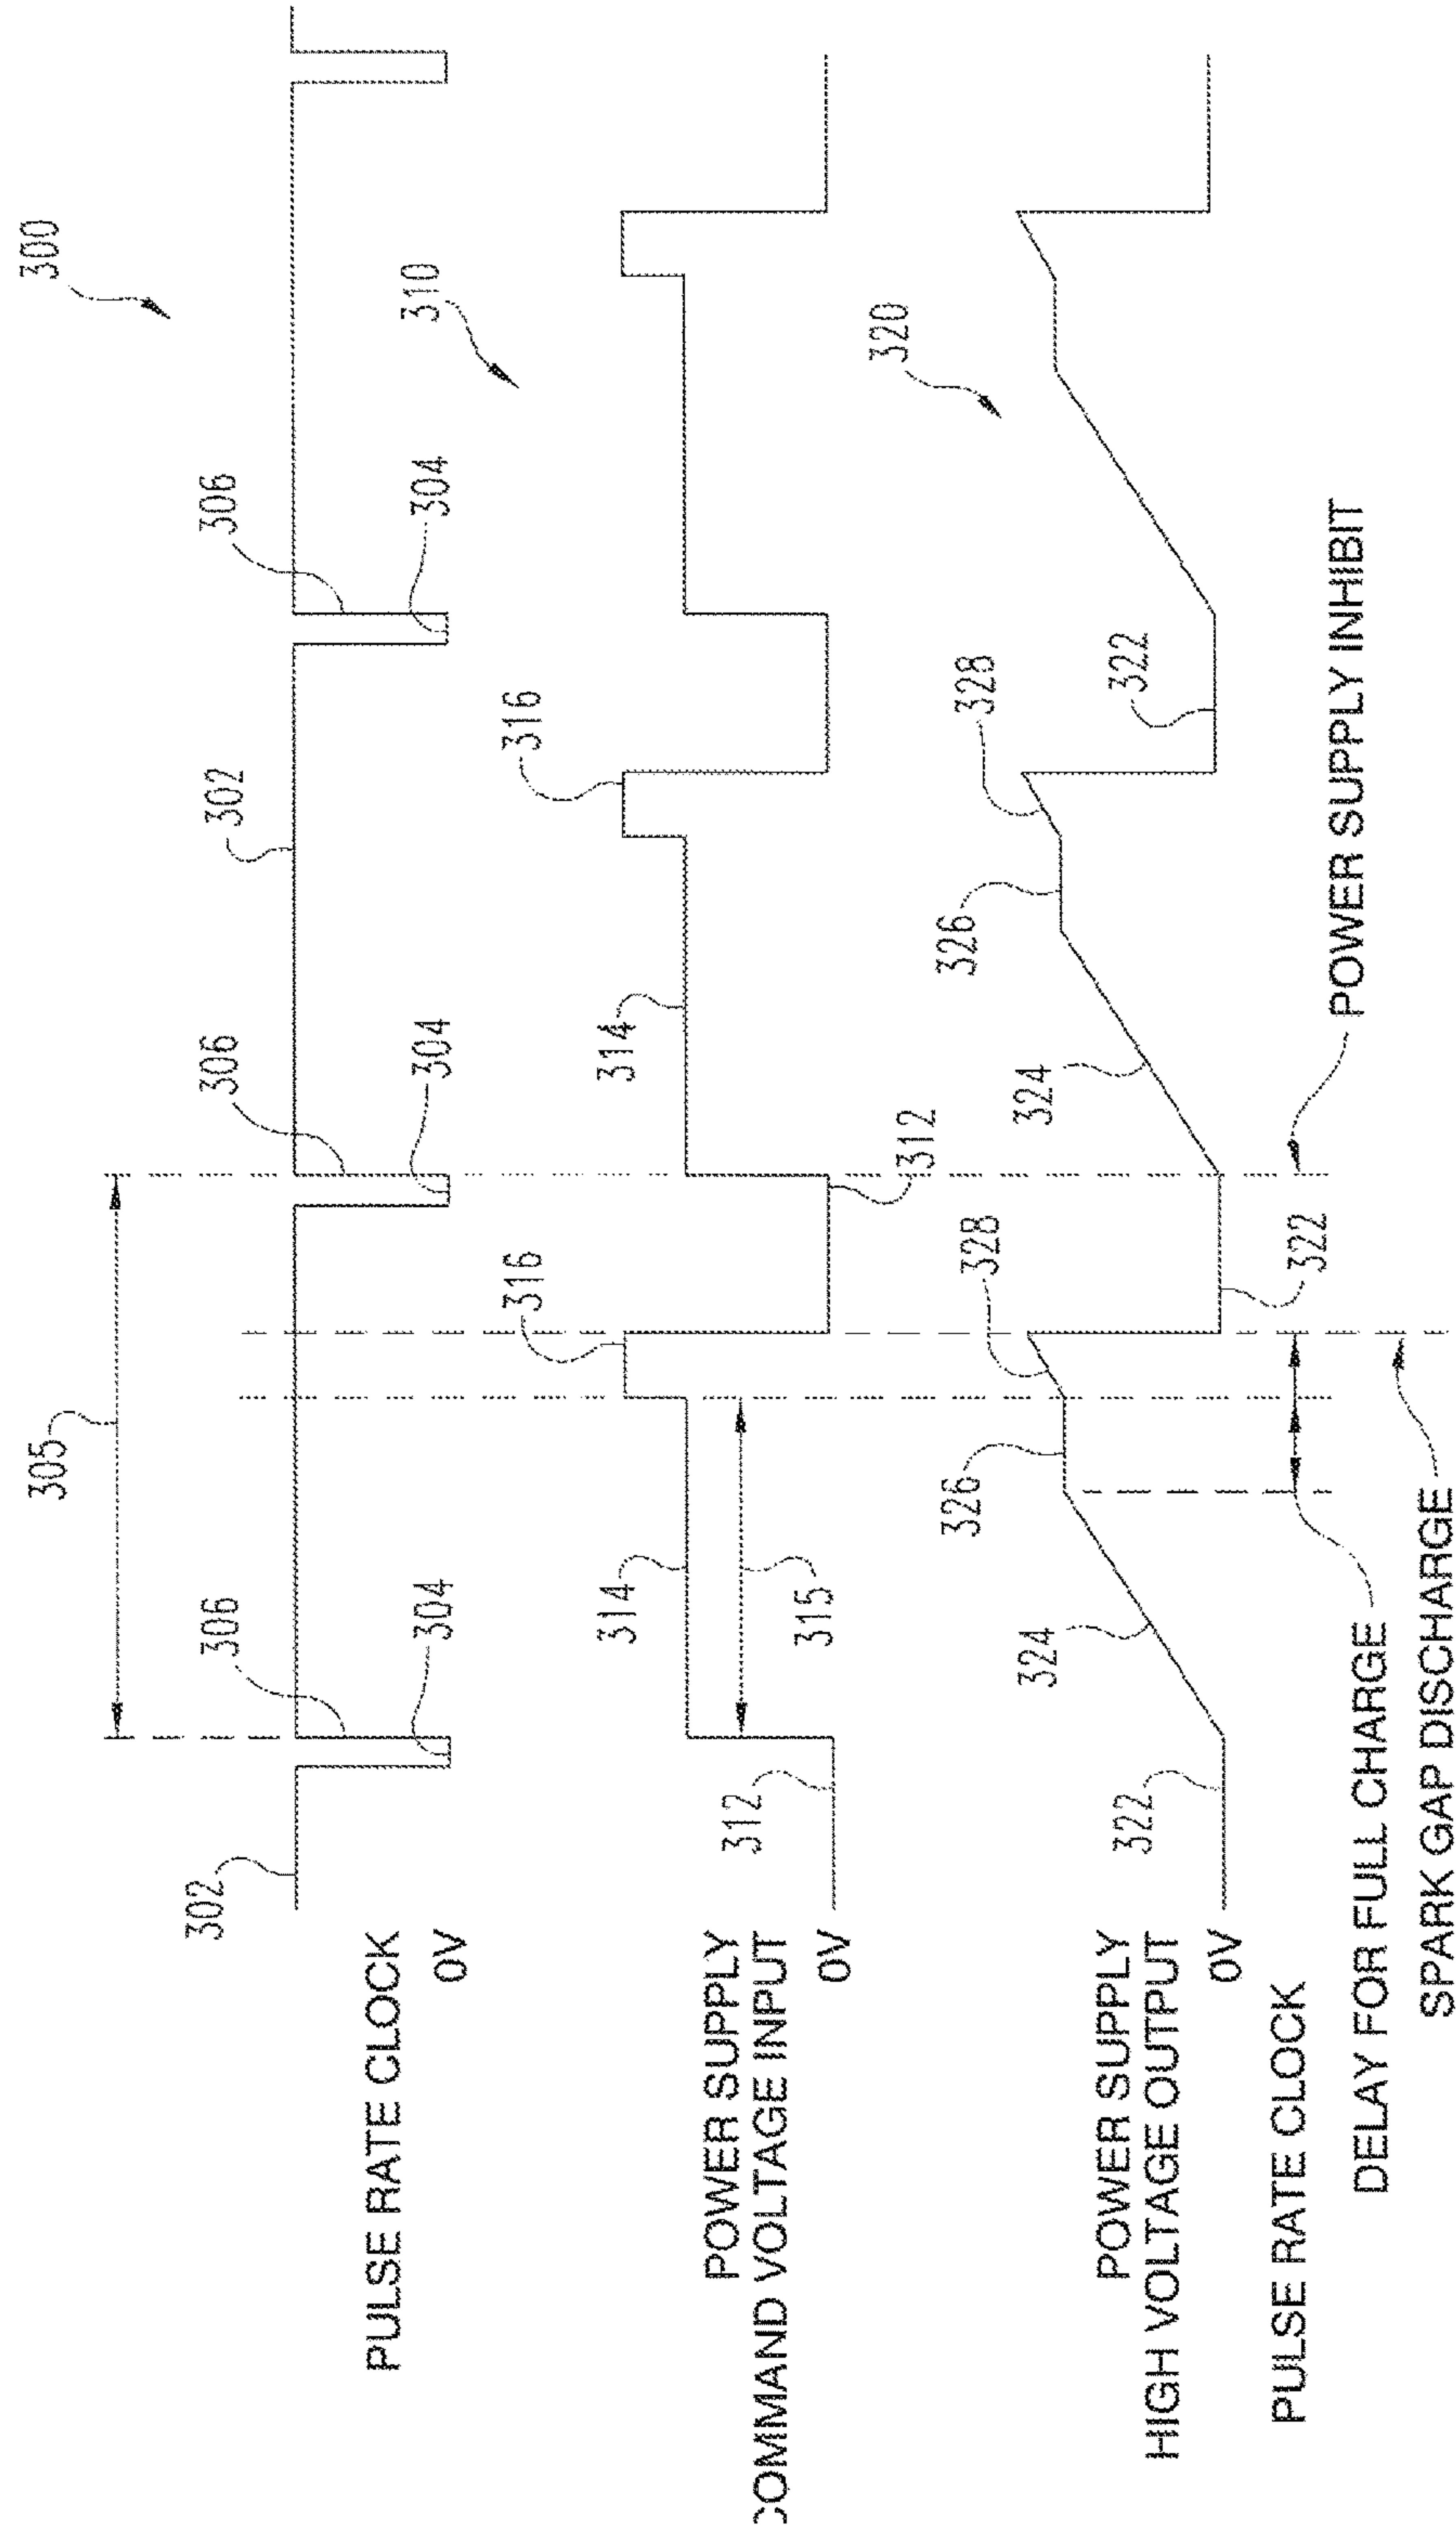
300

310

320

305

302

306

304

306

304

306

304

302

PULSE RATE CLOCK

0V

POWER SUPPLY
COMMAND VOLTAGE INPUT

0V

312

314

315

316

312

314

316

POWER SUPPLY
HIGH VOLTAGE OUTPUT

0V

322

324

326

328

322

324

326

328

322

PULSE RATE CLOCK

DELAY FOR FULL CHARGE

SPARK GAP DISCHARGE

POWER SUPPLY INHIBIT